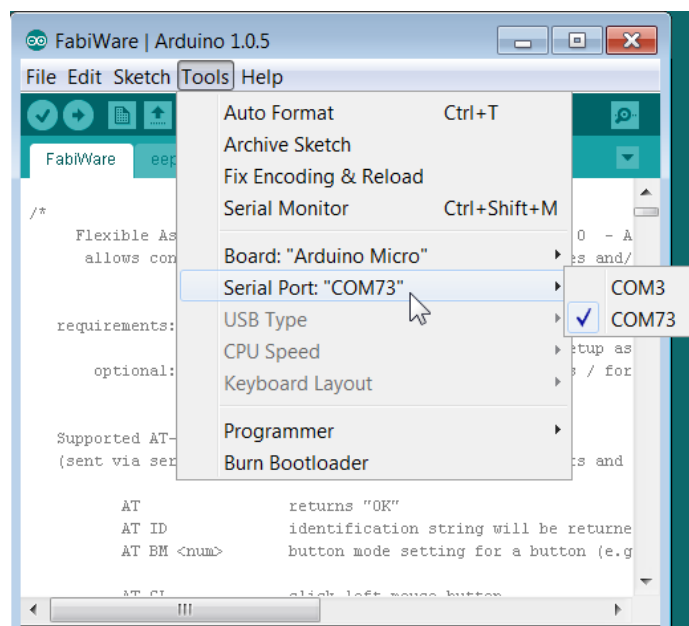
FabiWare | Arduino 1.0.5

File Edit Sketch Tools Help

FabiWare eep

/*
Flexible As
allows con

requirements:

optional:

Supported AT-
(sent via ser

0 - A
es and/

etup as
s / for

ts and

Auto Format Ctrl+T
Archive Sketch
Fix Encoding & Reload
Serial Monitor Ctrl+Shift+M

Board: "Arduino Micro"
Serial Port: "COM73"
USB Type
CPU Speed
Keyboard Layout

Programmer
Burn Bootloader

COM3
COM73

AT returns "OK"
AT ID identification string will be returne
AT BM <num> button mode setting for a button (e.g

AT CL click left mouse button